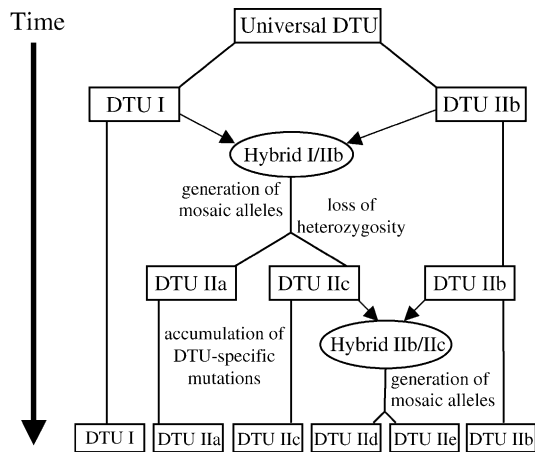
Time

Universal DTU

DTU I

DTU IIb

Hybrid I/IIb

generation of mosaic alleles

loss of heterozygosity

DTU IIa

DTU IIc

DTU IIb

accumulation of DTU-specific mutations

Hybrid IIb/IIc

generation of mosaic alleles

DTU I

DTU IIa

DTU IIc

DTU IId

DTU IIe

DTU IIb